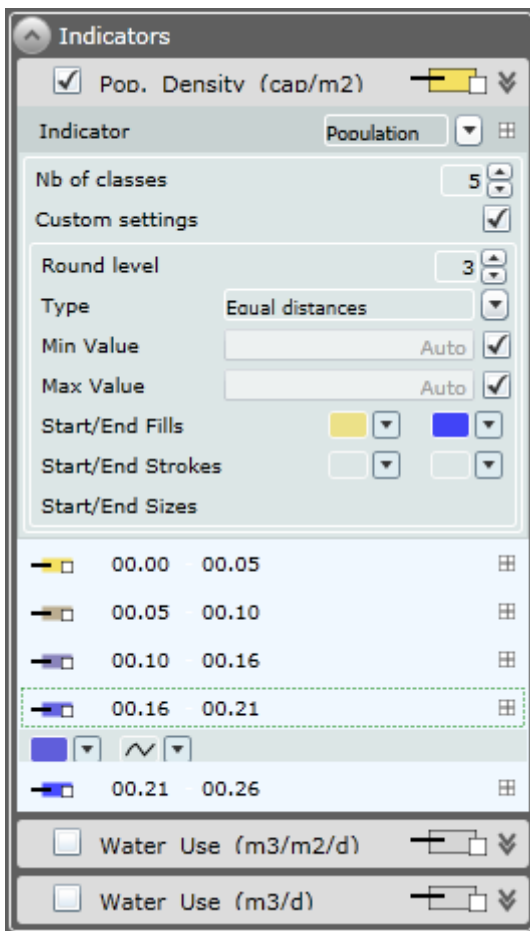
Indicators

Pop. Density (cap/m2)

Indicator Population

Nb of classes 5

Custom settings

Round level 3

Type Equal distances

Min Value Auto

Max Value Auto

Start/End Fills

Start/End Strokes

Start/End Sizes

00.00 00.05

00.05 00.10

00.10 00.16

00.16 00.21

00.21 00.26

Water Use (m3/m2/d)

Water Use (m3/d)